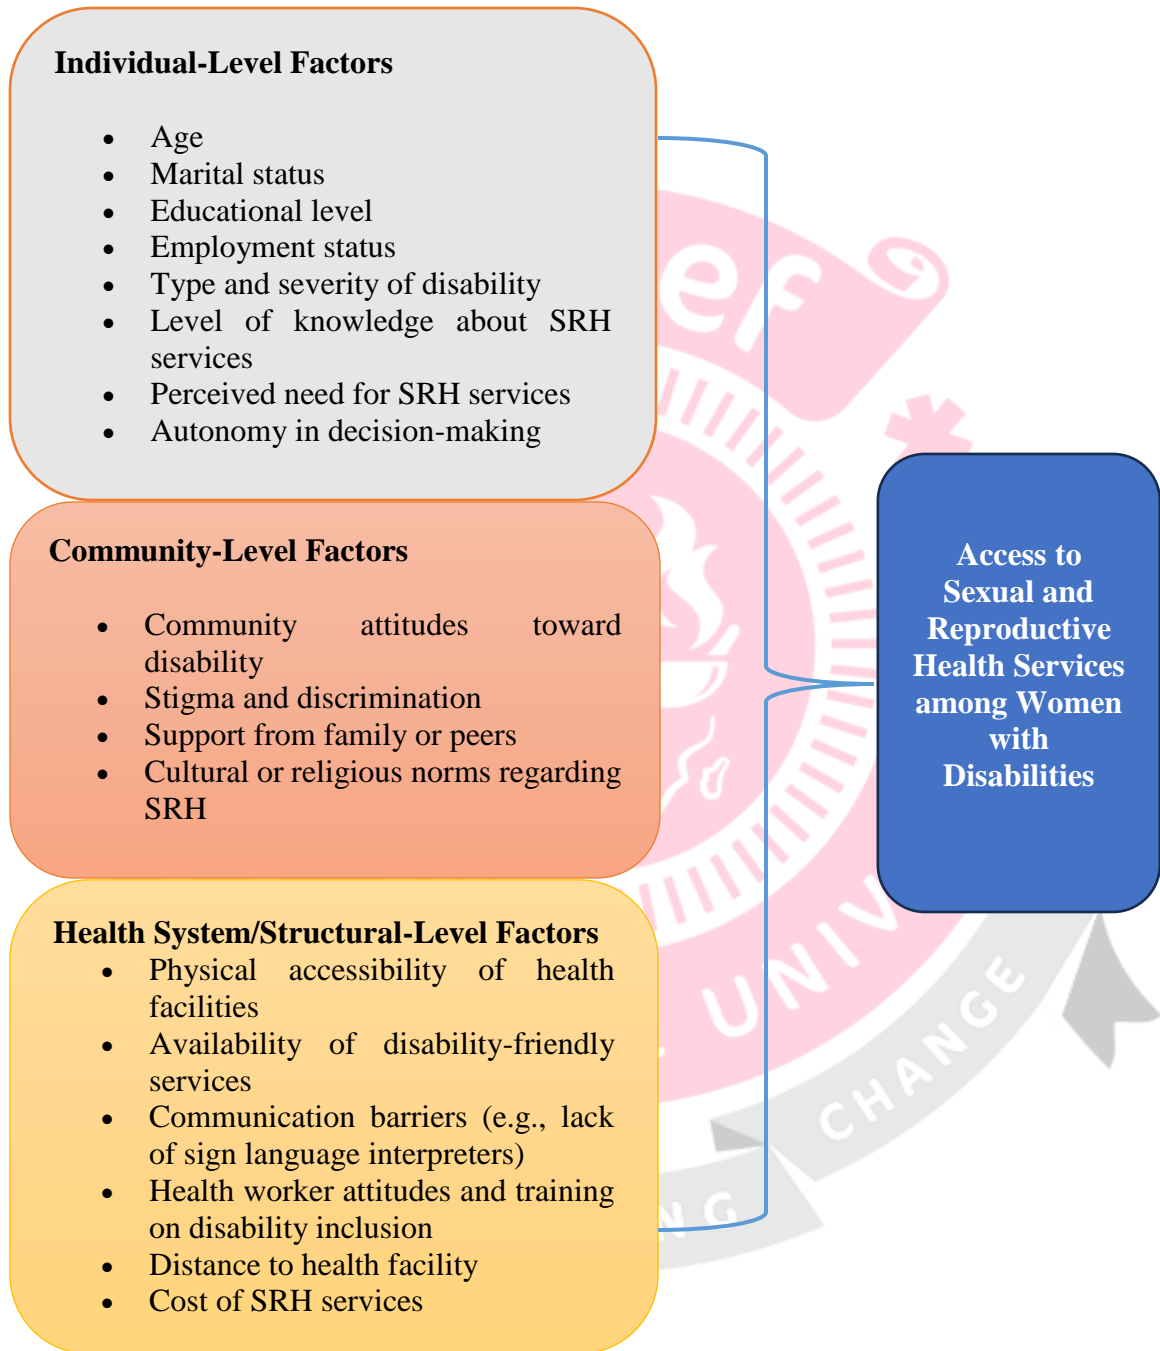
Individual-Level Factors

- Age
- Marital status
- Educational level
- Employment status
- Type and severity of disability
- Level of knowledge about SRH services
- Perceived need for SRH services
- Autonomy in decision-making

Community-Level Factors

- Community attitudes toward disability
- Stigma and discrimination
- Support from family or peers
- Cultural or religious norms regarding SRH

Health System/Structural-Level Factors

- Physical accessibility of health facilities
- Availability of disability-friendly services
- Communication barriers (e.g., lack of sign language interpreters)
- Health worker attitudes and training on disability inclusion
- Distance to health facility
- Cost of SRH services

Access to Sexual and Reproductive Health Services among Women with Disabilities